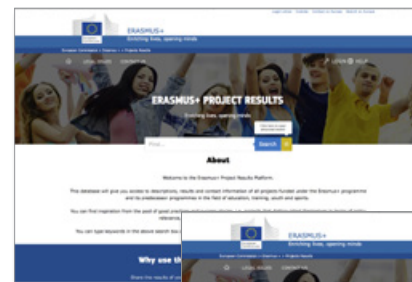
ERASMUS+

European Commission > Erasmus+ > Projects Results

LOGIN HELP

ERASMUS+ PROJECT RESULTS

Enriching lives, opening minds

Find...

Search

About

Welcome to the Erasmus+ Project Results Platform.

This database will give you access to descriptions, results and contact information of all projects funded under the Erasmus+ programme and its predecessor programmes in the field of education, training, youth and sports.

You can find inspiration from the pool of good practices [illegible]

You can type keywords in the above search box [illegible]

Why use th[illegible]

ERASMUS+

Enriching lives, opening minds

European Commission > Erasmus+ > Projects Results

LEGAL ISSUES CONTACT US